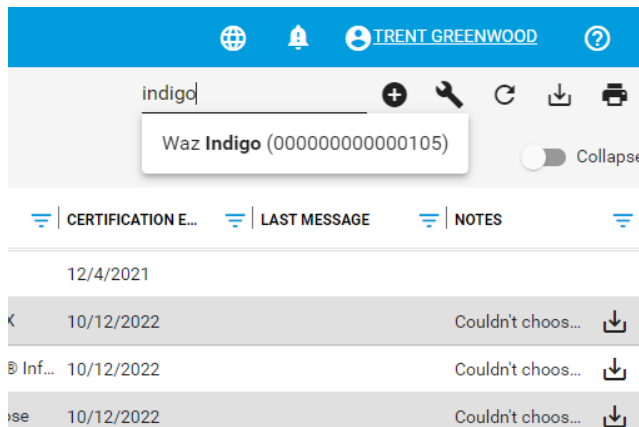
TRENT GREENWOOD

indigo

Waz **Indigo** (000000000000105)

Collapse

| CERTIFICATION E... | LAST MESSAGE | NOTES |
|---|---|---|
| 12/4/2021 | | |
| 10/12/2022 | | Couldn't choos... |
| 10/12/2022 | | Couldn't choos... |
| 10/12/2022 | | Couldn't choos... |

x

® Inf...

ose